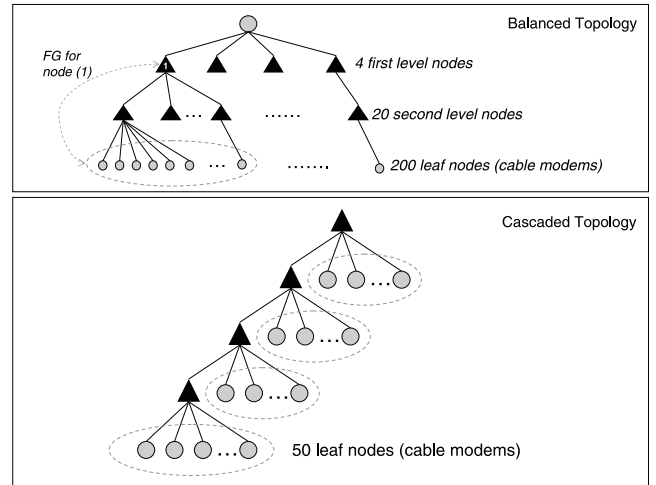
Balanced Topology

FG for node (1)

1

4 first level nodes

...

......

20 second level nodes

...

.......

200 leaf nodes (cable modems)

Cascaded Topology

...

...

...

...

50 leaf nodes (cable modems)